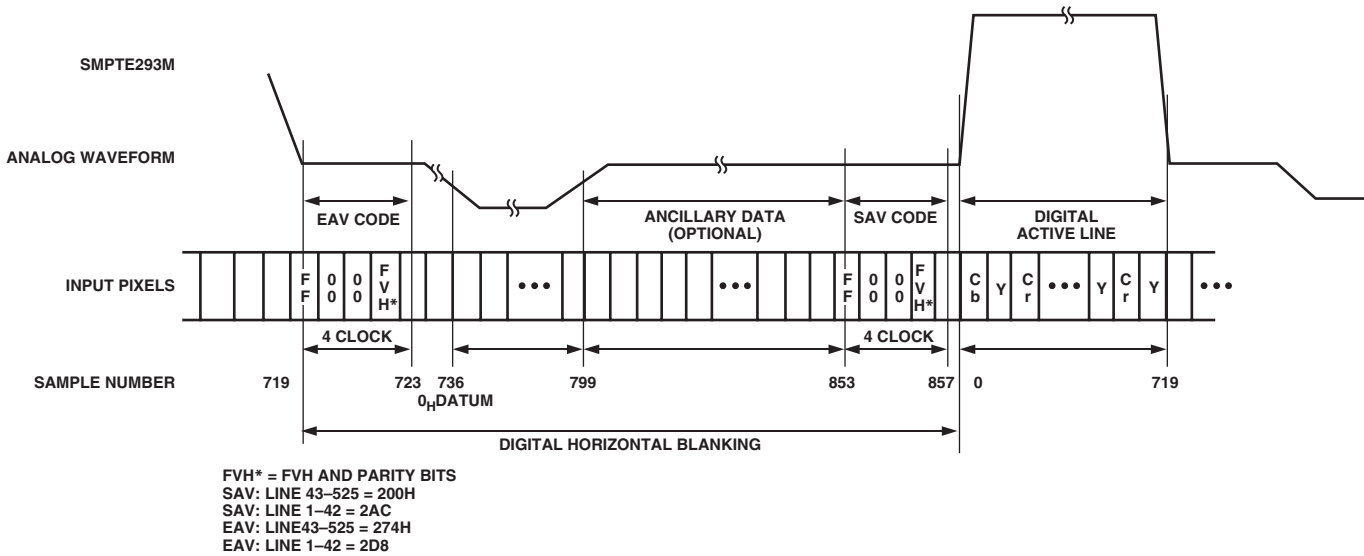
SMPTE293M

ANALOG WAVEFORM

EAV CODE

ANCILLARY DATA
(OPTIONAL)

SAV CODE

DIGITAL
ACTIVE LINE

INPUT PIXELS

F
F

0
0

0
0

F
V
H*

•••

•••

F
F

0
0

0
0

F
V
H*

Cb

Y

Cr

•••

Y

Cr

Y

•••

4 CLOCK

4 CLOCK

SAMPLE NUMBER

719

723

736

$0_H$DATUM

799

853

857

0

719

DIGITAL HORIZONTAL BLANKING

FVH* = FVH AND PARITY BITS
SAV: LINE 43–525 = 200H
SAV: LINE 1–42 = 2AC
EAV: LINE43–525 = 274H
EAV: LINE 1–42 = 2D8